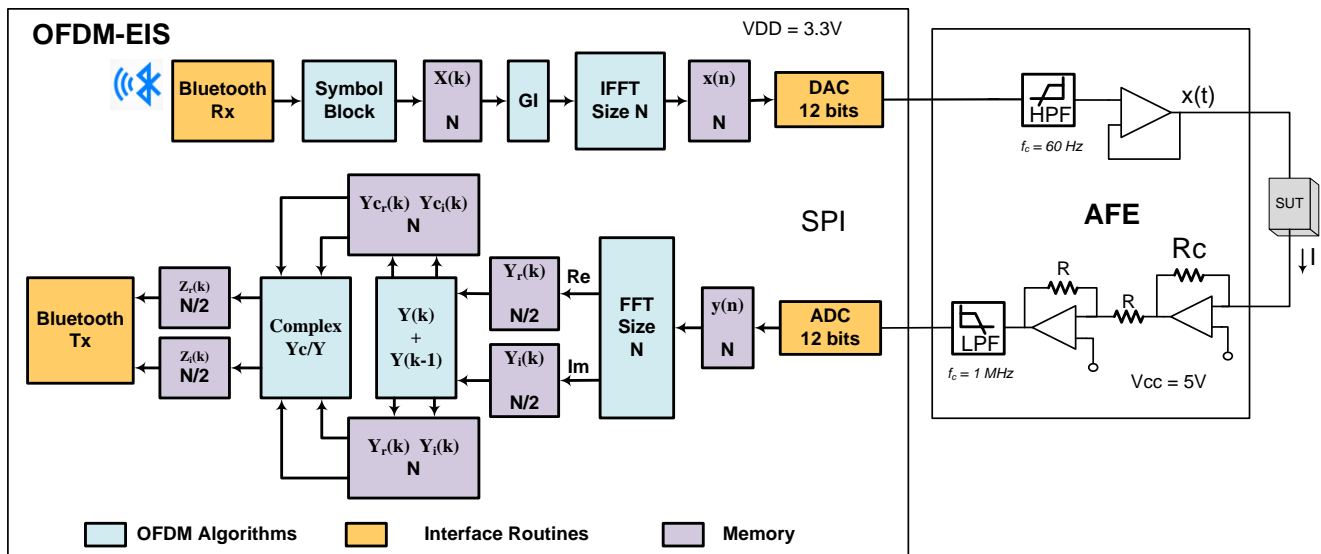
OFDM-EIS

VDD = 3.3V

Bluetooth Rx

Symbol Block

X(k) N

GI

IFFT Size N

x(n) N

DAC 12 bits

HPF

$f_c = 60$ Hz

x(t)

SUT

AFE

SPI

$Yc_r(k)$ $Yc_i(k)$ N

Bluetooth Tx

$Z_r(k)$ N/2

$Z_i(k)$ N/2

Complex Yc/Y

Y(k) + Y(k-1)

$Y_r(k)$ N/2

$Y_i(k)$ N/2

Re

Im

FFT Size N

y(n) N

ADC 12 bits

LPF

$f_c = 1$ MHz

R

R

Rc

I

Vcc = 5V

$Y_r(k)$ $Y_i(k)$ N

OFDM Algorithms

Interface Routines

Memory